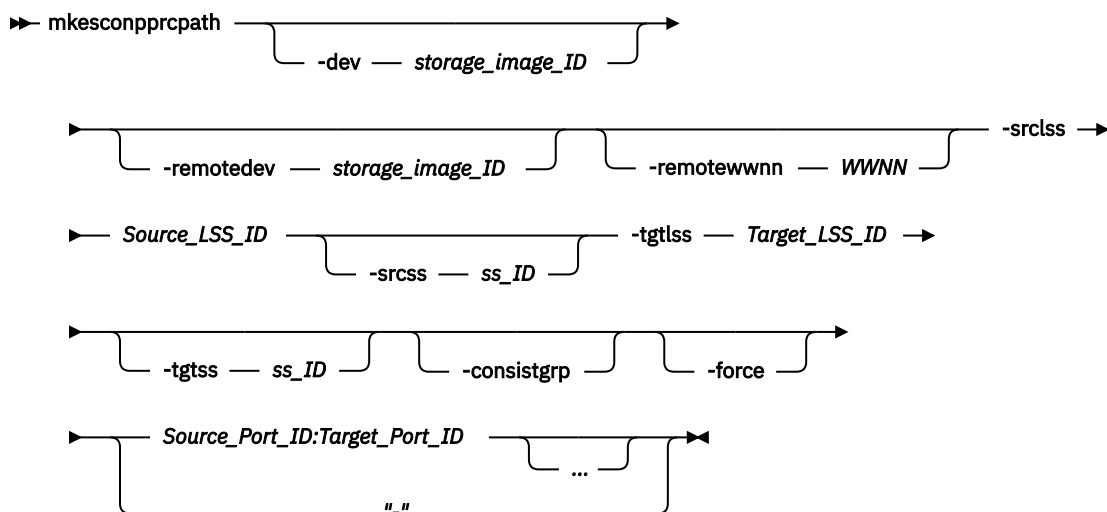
mkesconpprcpath

-dev storage_image_ID

-remotedev storage_image_ID

-remotewwnn WWNN

-srclss

Source_LSS_ID

-srcss ss_ID

-tgtlss Target_LSS_ID

-tgtss ss_ID

-consistgrp

-force

Source_Port_ID:Target_Port_ID

...

"-"